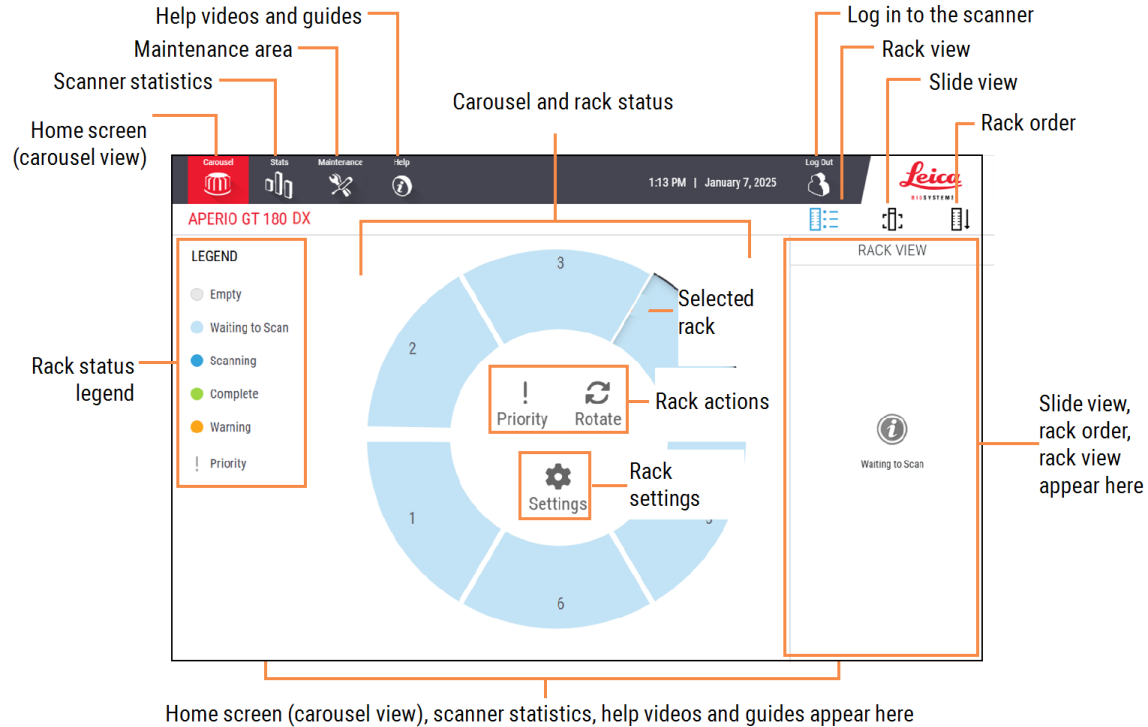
Help videos and guides

Maintenance area

Scanner statistics

Home screen (carousel view)

Log in to the scanner

Rack view

Slide view

Rack order

Carousel and rack status

Carousel

Stats

Maintenance

Help

1:13 PM | January 7, 2025

Log Out

Leica BIOSYSTEMS

APERIO GT 180 DX

LEGEND

Empty

Waiting to Scan

Scanning

Complete

Warning

! Priority

Rack status legend

3

2

1

6

5

Selected rack

! Priority

Rotate

Rack actions

Settings

Rack settings

RACK VIEW

Waiting to Scan

Slide view, rack order, rack view appear here

Home screen (carousel view), scanner statistics, help videos and guides appear here